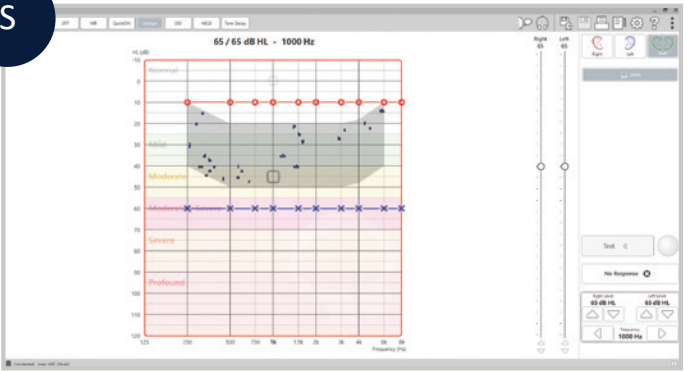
S

65 / 65 dB HL - 1000 Hz

HL (dB)
-10
0
10
20
30
40
50
60
70
80
90
100
110
120

Normal
Mild
Moderate
Moderately Severe
Severe
Profound

125 250 500 750 1k 1.5k 2k 3k 4k 6k 8k
Frequency (Hz)

Right
65
Left
65

Right Left

Test

No Response

Right Level
65 dB HL
Left Level
65 dB HL
Frequency
1000 Hz

Connected